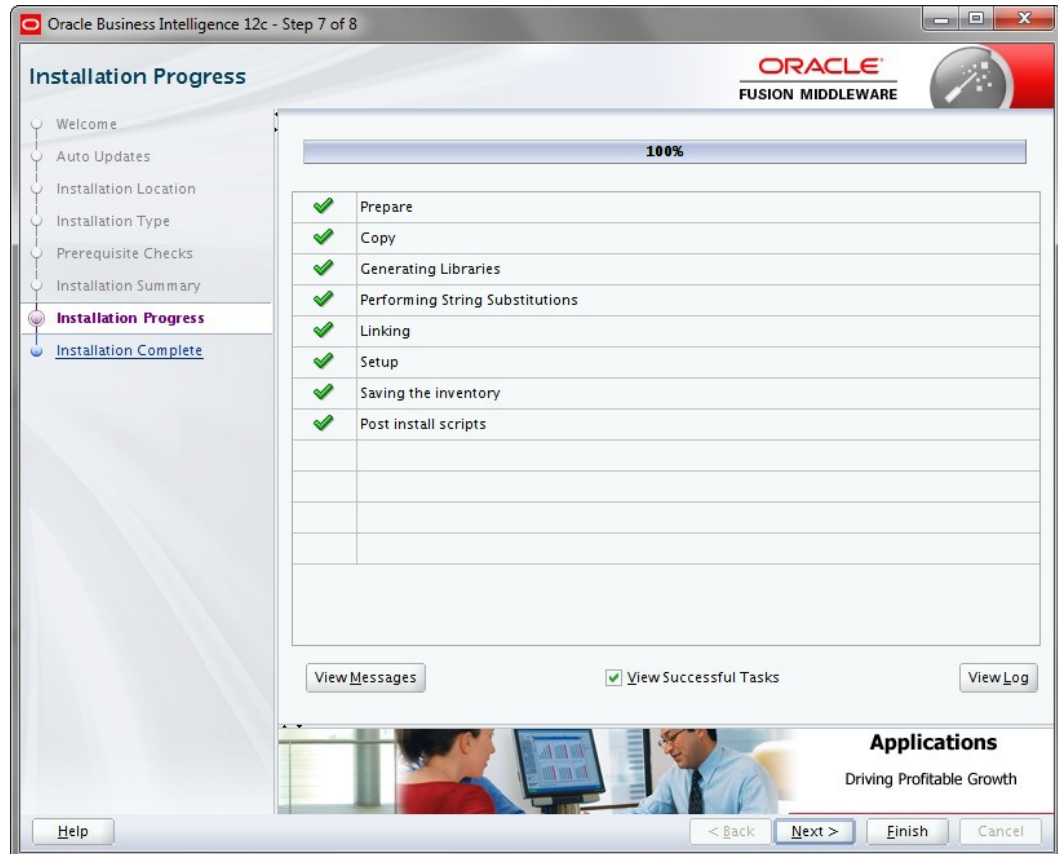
Oracle Business Intelligence 12c - Step 7 of 8

Installation Progress

ORACLE
FUSION MIDDLEWARE

Welcome
Auto Updates
Installation Location
Installation Type
Prerequisite Checks
Installation Summary
Installation Progress
Installation Complete

100%

| | |
|---|---|
| ✔ | Prepare |
| ✔ | Copy |
| ✔ | Generating Libraries |
| ✔ | Performing String Substitutions |
| ✔ | Linking |
| ✔ | Setup |
| ✔ | Saving the inventory |
| ✔ | Post install scripts |

View Messages
View Successful Tasks
View Log

Applications
Driving Profitable Growth

Help
< Back
Next >
Finish
Cancel